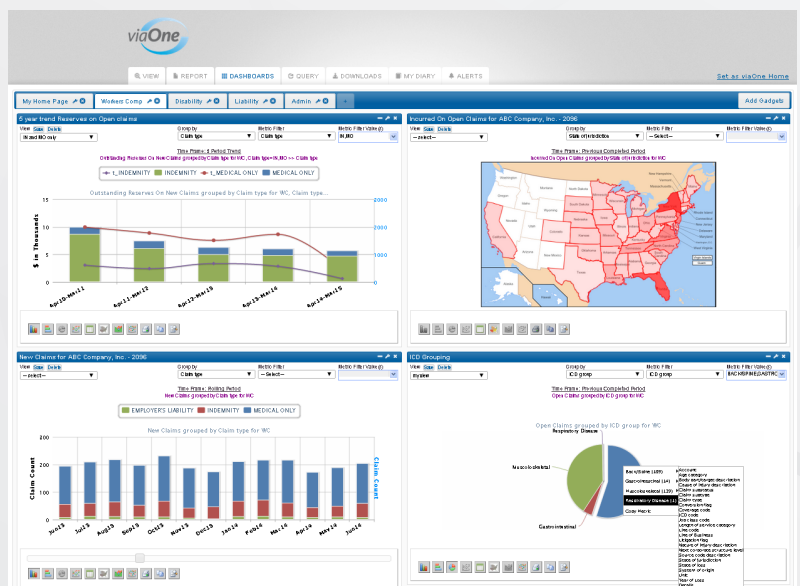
viaOne

VIEW REPORT DASHBOARDS QUERY DOWNLOADS MY DIARY ALERTS

Set as viaOne Home

My Home Page | Workers Comp | Disability | Liability | Admin

Add Gadgets

5 year trend Reserves on Open claims

View Save Delete

IN and MO only

Group by

Claim type

Metric Filter

Claim type

Metric Filter Value(s)

IN,MO

Time Frame: 5 Period Trend

Outstanding Reserves On New Claims grouped by Claim type for WC, Claim type=IN,MO >> Claim type

t_INDEMNITY INDEMNITY t_MEDICAL ONLY MEDICAL ONLY

Outstanding Reserves On New Claims grouped by Claim type for WC, Claim type...

$ in Thousands

15 10 5 0

2000 1000 0

Apr10-Mar11 Apr11-Mar12 Apr12-Mar13 Apr13-Mar14 Apr14-Mar15

Incurred On Open Claims for ABC Company, Inc. - 2096

View Save Delete

--select--

Group by

State of jurisdiction

Metric Filter

--Select--

Metric Filter Value(s)

Time Frame: Previous Completed Period

Incurred On Open Claims grouped by State of jurisdiction for WC

New Claims for ABC Company, Inc. - 2096

View Save Delete

--select--

Group by

Claim type

Metric Filter

--Select--

Metric Filter Value(s)

Time Frame: Rolling Period

New Claims grouped by Claim type for WC

EMPLOYER'S LIABILITY INDEMNITY MEDICAL ONLY

New Claims grouped by Claim type for WC

Claim Count

200 150 100 50 0

Claim Count

Jun13 Jul13 Aug13 Sep13 Oct13 Nov13 Dec13 Jan14 Feb14 Mar14 Apr14 May14 Jun14

ICD Grouping

View Save Delete

mytest

Group by

ICD group

Metric Filter

ICD group

Metric Filter Value(s)

BACK/SPINE,GASTRO

Time Frame: Previous Completed Period

Open Claims grouped by ICD group for WC

Open Claims grouped by ICD group for WC

Respiratory Disease

Musculoskeletal

Gastro-intestinal

Back/Spine (189)
Gastro-intestinal (14)
Musculoskeletal (7)
Respiratory Disease (1)
Cross Match

Account
Age category
Body part/target description
Cause of injury description
Claim adjuster
Claim subtype
Claim type
Claimant zip
Coverage code
ICD code
Location code
Length of service category
Line code
Line of Business
Litigation flag
Nature of injury description
Next corrective structure level
Source code description
State of jurisdiction
State of loss
Status of claim
Unit
Year of Loss
Gender